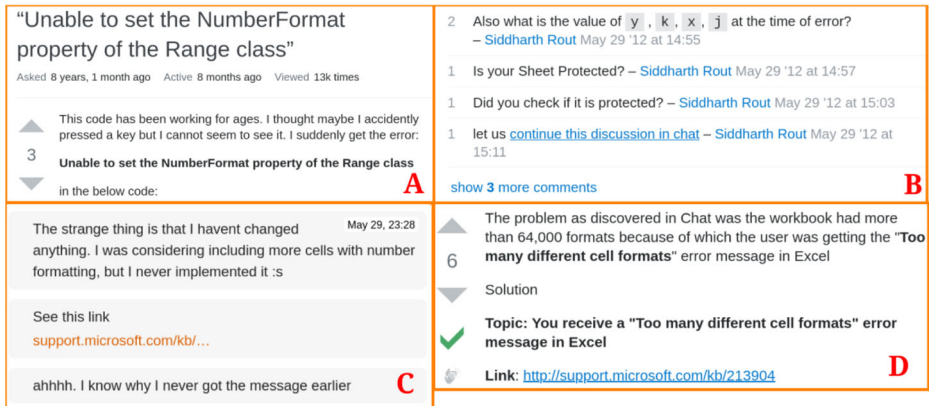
“Unable to set the NumberFormat property of the Range class”

Asked 8 years, 1 month ago Active 8 months ago Viewed 13k times

3

This code has been working for ages. I thought maybe I accidently pressed a key but I cannot seem to see it. I suddenly get the error:

**Unable to set the NumberFormat property of the Range class**

in the below code:

A

2 Also what is the value of `y`, `k`, `x`, `j` at the time of error? – Siddharth Rout May 29 '12 at 14:55

1 Is your Sheet Protected? – Siddharth Rout May 29 '12 at 14:57

1 Did you check if it is protected? – Siddharth Rout May 29 '12 at 15:03

1 let us continue this discussion in chat – Siddharth Rout May 29 '12 at 15:11

show **3** more comments

B

May 29, 23:28

The strange thing is that I havent changed anything. I was considering including more cells with number formatting, but I never implemented it :s

See this link
support.microsoft.com/kb/…

ahhhh. I know why I never got the message earlier

C

6

The problem as discovered in Chat was the workbook had more than 64,000 formats because of which the user was getting the "**Too many different cell formats**" error message in Excel

Solution

**Topic: You receive a "Too many different cell formats" error message in Excel**

**Link**: http://support.microsoft.com/kb/213904

D